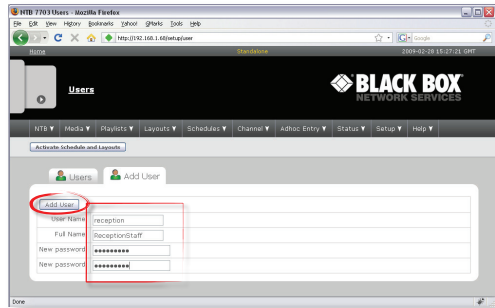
NTB 7703 Users - Mozilla Firefox

File Edit View History Bookmarks Yahoo! QMarks Tools Help

http://192.168.1.68/setup/user

Google

Home Standalone 2009-02-28 15:27:21 GMT

Users

BLACK BOX
NETWORK SERVICES

NTB ▼ Media ▼ Playlists ▼ Layouts ▼ Schedules ▼ Channel ▼ Adhoc Entry ▼ Status ▼ Setup ▼ Help ▼

Activate Schedule and Layouts

Users Add User

Add User

User Name reception

Full Name ReceptionStaff

New password ●●●●●●●●●●

New password ●●●●●●●●●●

Done